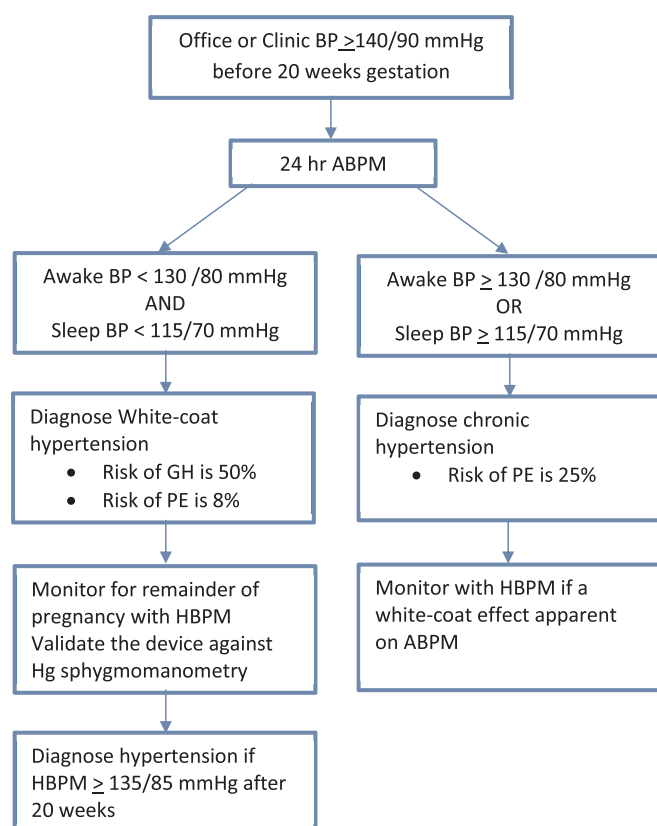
Office or Clinic BP $\geq$140/90 mmHg before 20 weeks gestation

24 hr ABPM

Awake BP < 130 /80 mmHg
AND
Sleep BP < 115/70 mmHg

Awake BP $\geq$ 130 /80 mmHg
OR
Sleep BP $\geq$ 115/70 mmHg

Diagnose White-coat hypertension
• Risk of GH is 50%
• Risk of PE is 8%

Diagnose chronic hypertension
• Risk of PE is 25%

Monitor for remainder of pregnancy with HBPM
Validate the device against Hg sphygmomanometry

Monitor with HBPM if a white-coat effect apparent on ABPM

Diagnose hypertension if HBPM $\geq$ 135/85 mmHg after 20 weeks